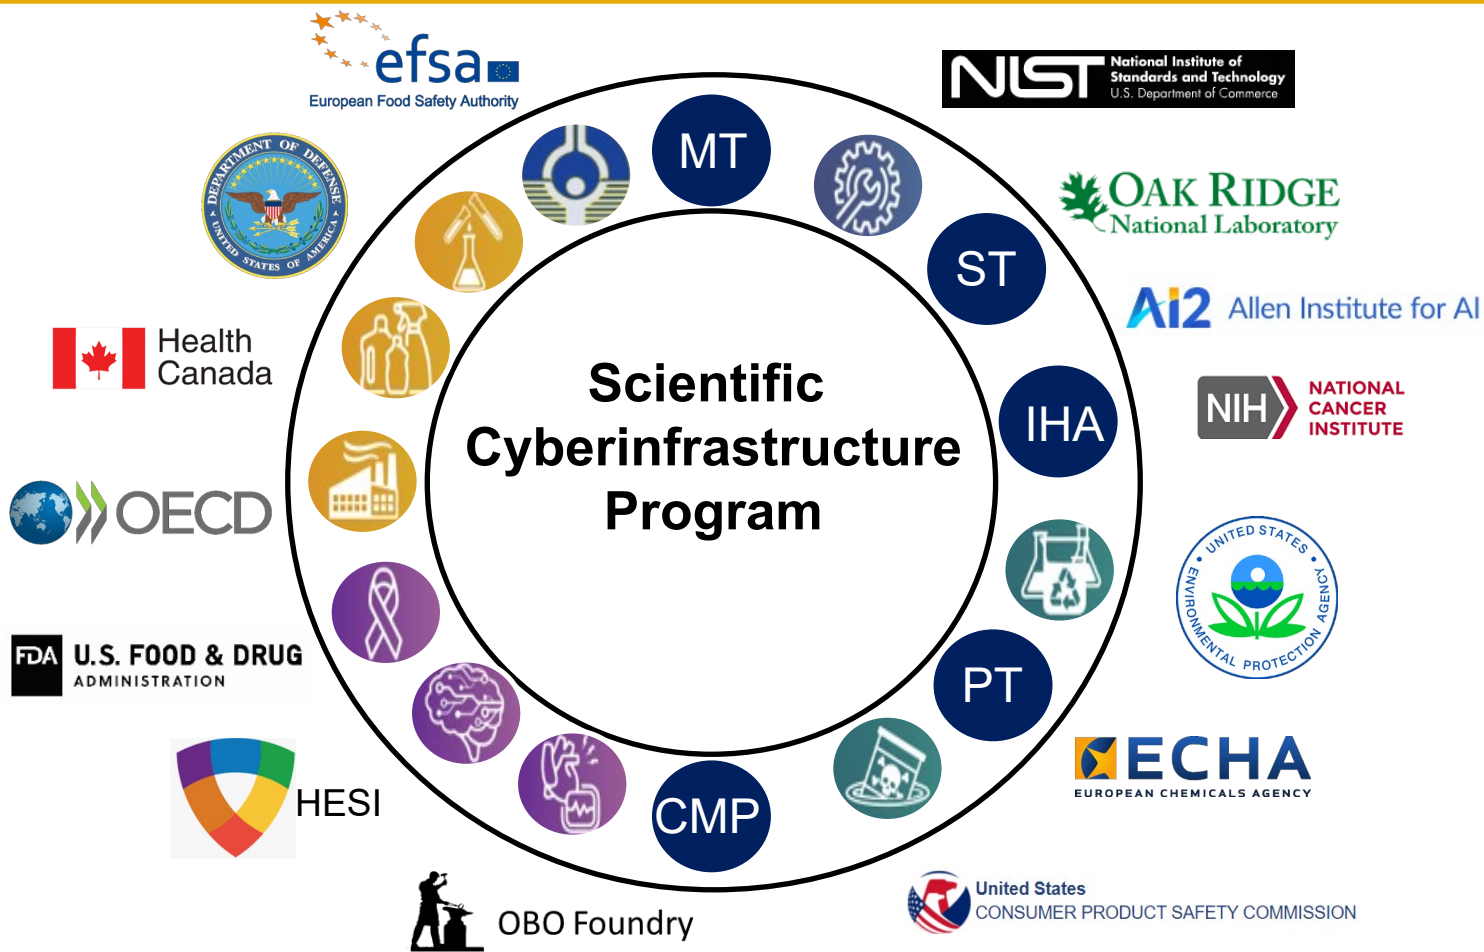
efsa
European Food Safety Authority

NIST National Institute of Standards and Technology U.S. Department of Commerce

DEPARTMENT OF DEFENSE UNITED STATES OF AMERICA

MT

OAK RIDGE National Laboratory

ST

AI2 Allen Institute for AI

Health Canada

Scientific Cyberinfrastructure Program

IHA

NIH NATIONAL CANCER INSTITUTE

OECD

UNITED STATES ENVIRONMENTAL PROTECTION AGENCY

FDA U.S. FOOD & DRUG ADMINISTRATION

PT

ECHA EUROPEAN CHEMICALS AGENCY

HESI

CMP

OBO Foundry

United States CONSUMER PRODUCT SAFETY COMMISSION